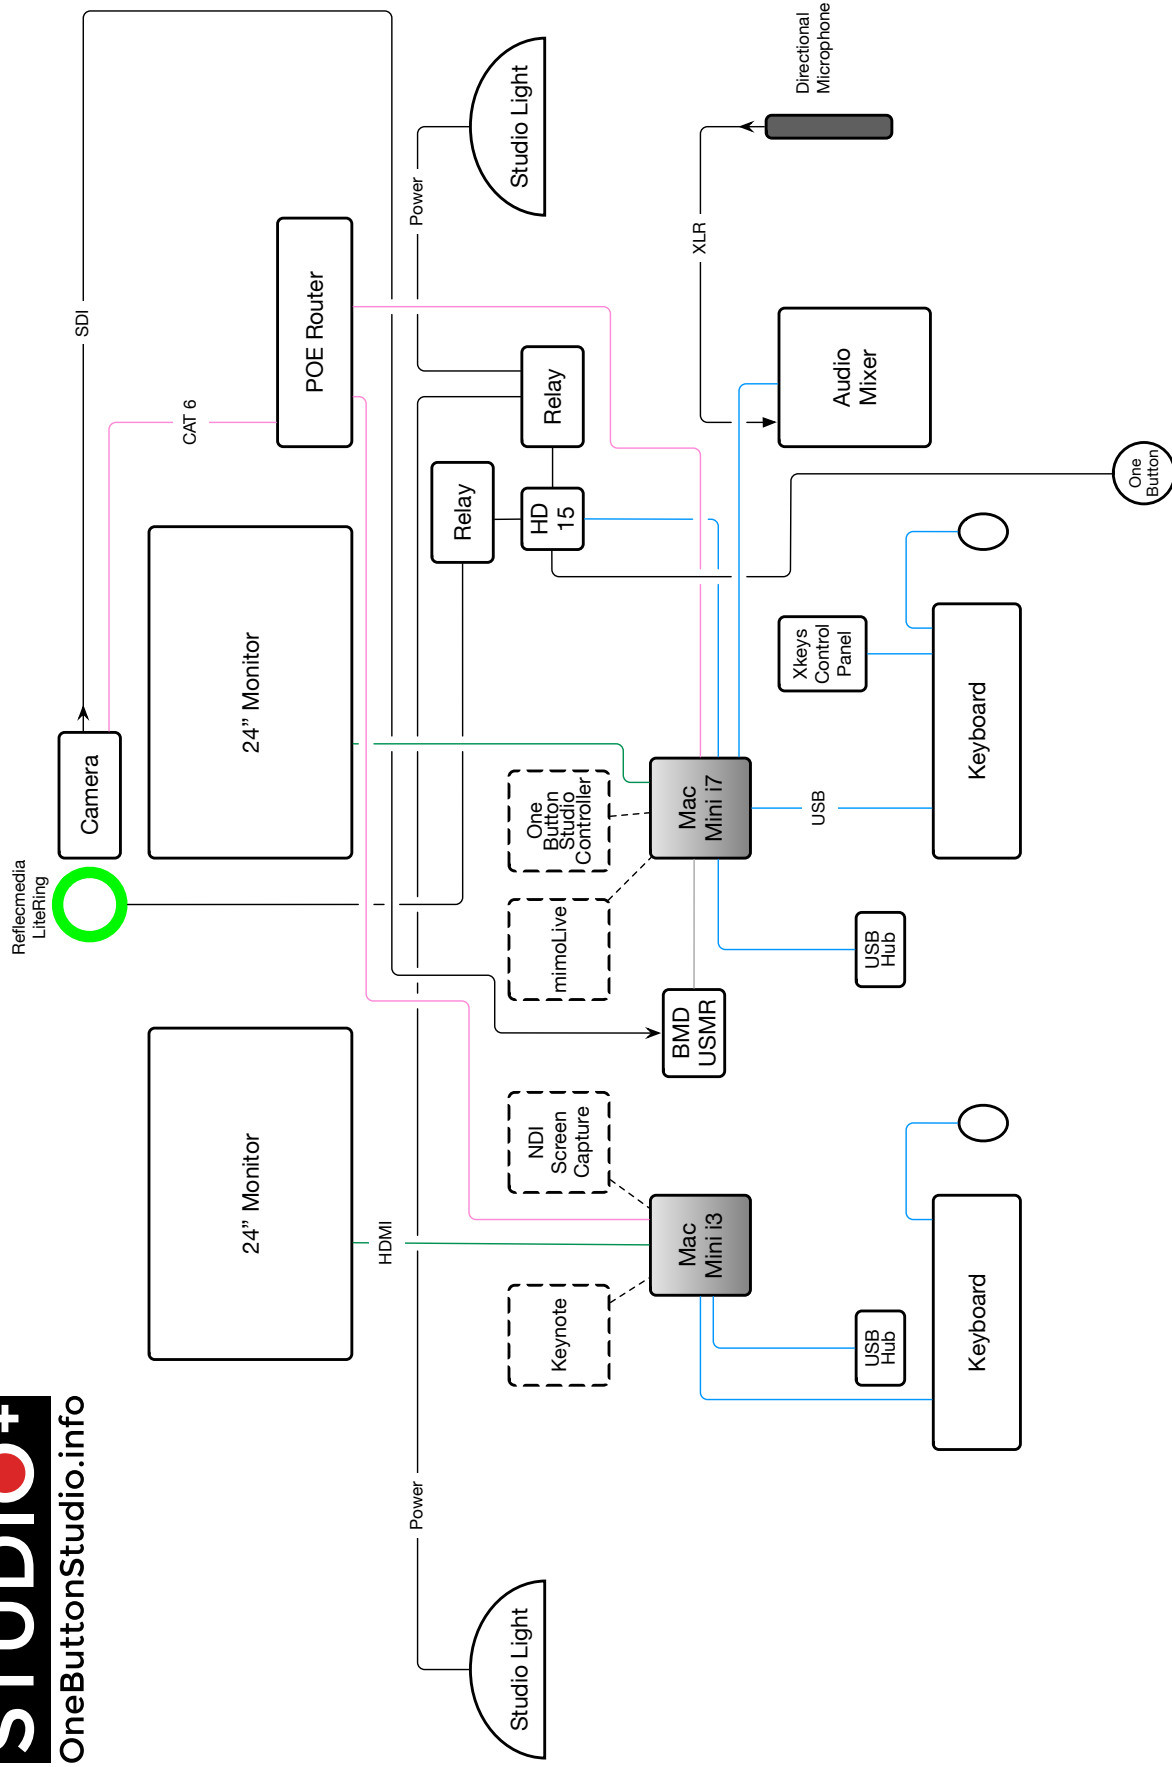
Directional Microphone

Studio Light

Power

SDI

XLR

POE Router

CAT 6

Relay

Audio Mixer

Relay

HD 15

One Button

24" Monitor

Xkeys Control Panel

Camera

One Button Studio Controller

Mac Mini i7

USB

Keyboard

Reflecmedia LiteRing

mimoLive

USB Hub

BMD USMR

24" Monitor

NDI Screen Capture

HDMI

Mac Mini i3

Keynote

USB Hub

Keyboard

STUDIO+

OneButtonStudio.info

Power

Studio Light